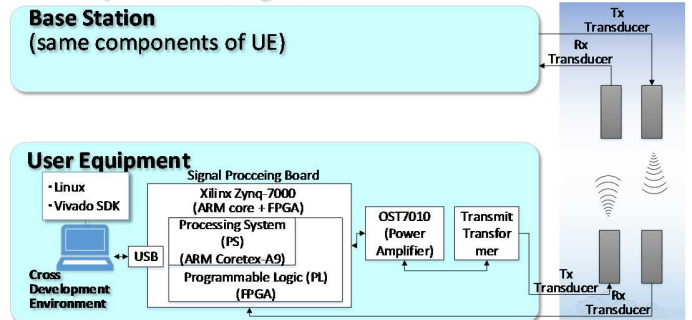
Base Station
(same components of UE)

Tx Transducer

Rx Transducer

User Equipment

Signal Procceing Board

・Linux
・Vivado SDK

Xilinx Zynq-7000
(ARM core + FPGA)

Processing System (PS)
(ARM Coretex-A9)

Programmable Logic (PL)
(FPGA)

USB

Cross Development Environment

OST7010
(Power Amplifier)

Transmit Transformer

Tx Transducer

Rx Transducer